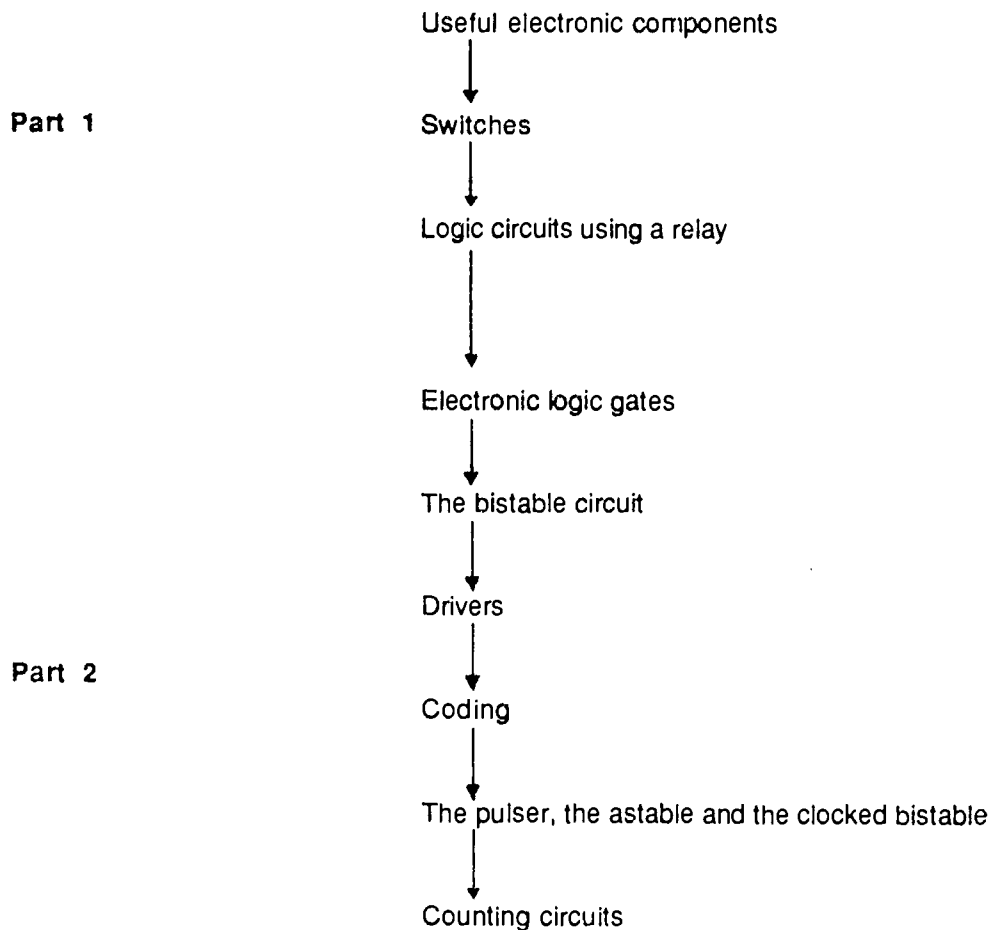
Useful electronic components

Part 1

Switches

Logic circuits using a relay

Electronic logic gates

The bistable circuit

Drivers

Part 2

Coding

The pulser, the astable and the clocked bistable

Counting circuits